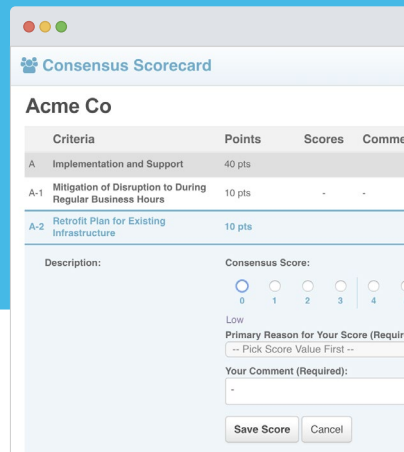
Consensus Scorecard

Acme Co

| | Criteria | Points | Scores | Comme |
|---|---|---|---|---|
| A | Implementation and Support | 40 pts | | |
| A-1 | Mitigation of Disruption to During Regular Business Hours | 10 pts | - | - |
| A-2 | Retrofit Plan for Existing Infrastructure | 10 pts | | |

Description:

Consensus Score:

0 1 2 3 4

Low

Primary Reason for Your Score (Requir

-- Pick Score Value First --

Your Comment (Required):

-

Save Score Cancel